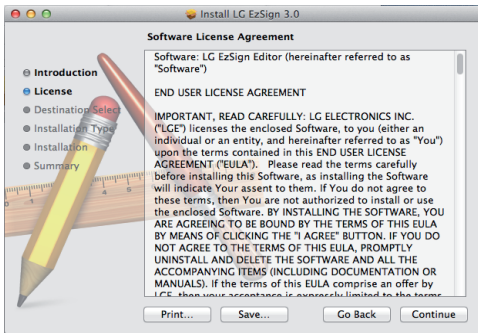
Install LG EzSign 3.0

Software License Agreement

Introduction
License
Destination Select
Installation Type
Installation
Summary

Software: LG EzSign Editor (hereinafter referred to as "Software")

END USER LICENSE AGREEMENT

IMPORTANT, READ CAREFULLY: LG ELECTRONICS INC. ("LGE") licenses the enclosed Software, to you (either an individual or an entity, and hereinafter referred to as "You") upon the terms contained in this END USER LICENSE AGREEMENT ("EULA"). Please read the terms carefully before installing this Software, as installing the Software will indicate Your assent to them. If You do not agree to these terms, then You are not authorized to install or use the enclosed Software. BY INSTALLING THE SOFTWARE, YOU ARE AGREEING TO BE BOUND BY THE TERMS OF THIS EULA BY MEANS OF CLICKING THE "I AGREE" BUTTON. IF YOU DO NOT AGREE TO THE TERMS OF THIS EULA, PROMPTLY UNINSTALL AND DELETE THE SOFTWARE AND ALL THE ACCOMPANYING ITEMS (INCLUDING DOCUMENTATION OR MANUALS). If the terms of this EULA comprise an offer by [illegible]

Print... Save... Go Back Continue